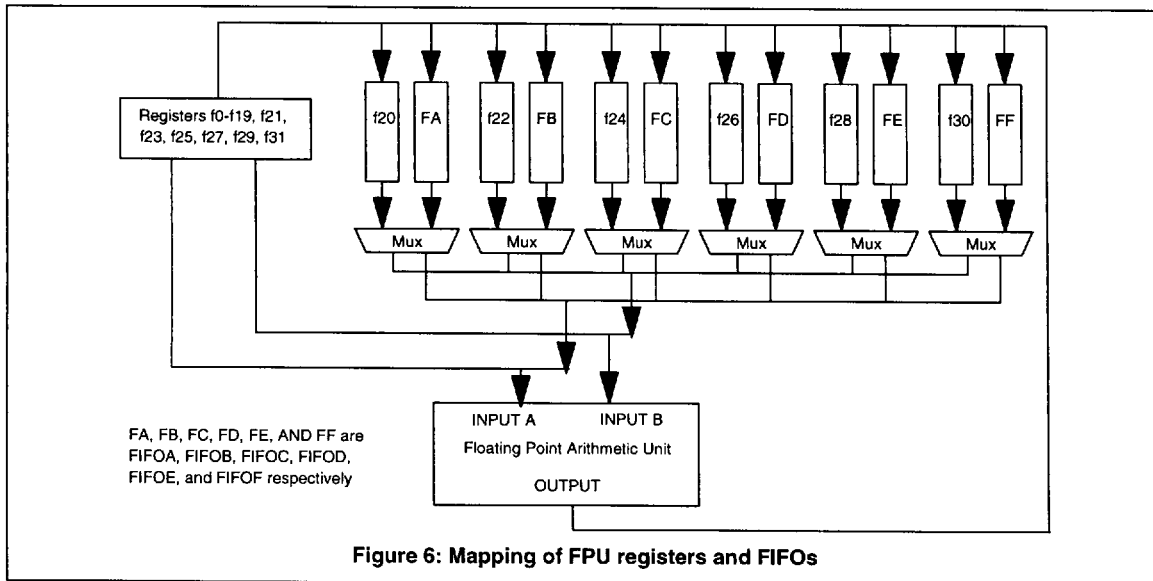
Registers f0-f19, f21, f23, f25, f27, f29, f31

f20
FA
f22
FB
f24
FC
f26
FD
f28
FE
f30
FF

Mux
Mux
Mux
Mux
Mux
Mux

INPUT A
INPUT B
Floating Point Arithmetic Unit
OUTPUT

FA, FB, FC, FD, FE, AND FF are FIFOA, FIFOB, FIFOC, FIFOD, FIFOE, and FIFOF respectively

Figure 6: Mapping of FPU registers and FIFOs